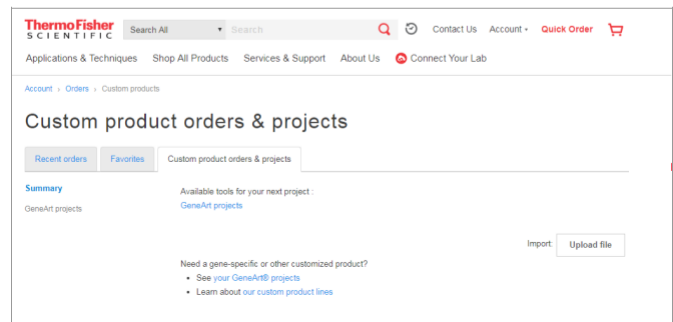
ThermoFisher
SCIENTIFIC

Search All
Search
Contact Us
Account
Quick Order

Applications & Techniques
Shop All Products
Services & Support
About Us
Connect Your Lab

Account › Orders › Custom products

Custom product orders & projects

Recent orders
Favorites
Custom product orders & projects

Summary
GeneArt projects

Available tools for your next project :
GeneArt projects

Import
Upload file

Need a gene-specific or other customized product?
• See your GeneArt® projects
• Learn about our custom product lines